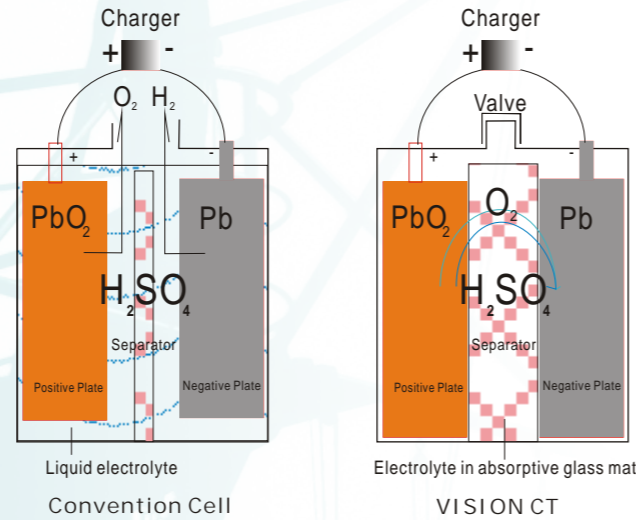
Charger

+ -

$O_2$ $H_2$

+ -

$PbO_2$

Pb

$H_2SO_4$

Separator

Positive Plate

Negative Plate

Liquid electrolyte

Convention Cell

Charger

+ -

Valve

+ -

$PbO_2$

$O_2$

Pb

$H_2SO_4$

Separator

Positive Plate

Negative Plate

Electrolyte in absorptive glass mat

VISION CT